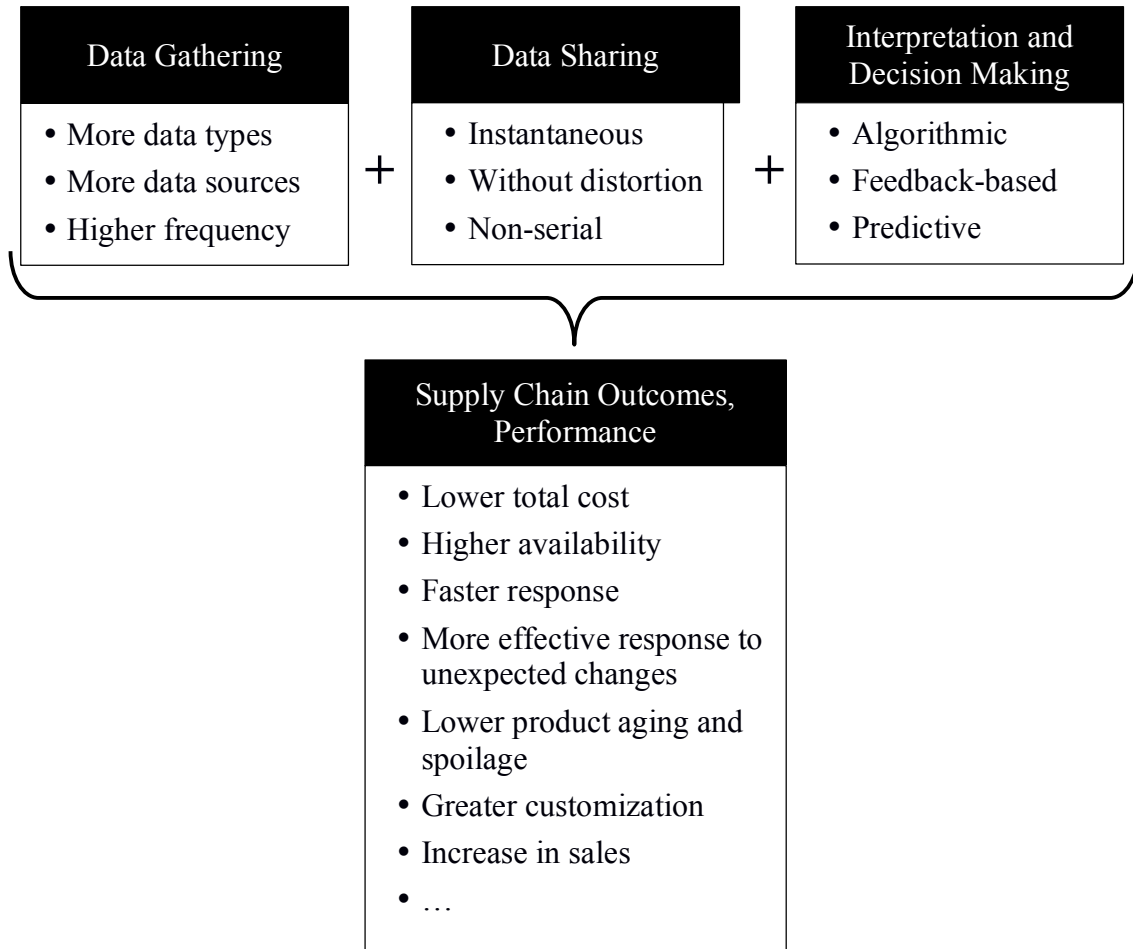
Data Gathering

• More data types
• More data sources
• Higher frequency

+

Data Sharing

• Instantaneous
• Without distortion
• Non-serial

+

Interpretation and Decision Making

• Algorithmic
• Feedback-based
• Predictive

Supply Chain Outcomes, Performance

• Lower total cost
• Higher availability
• Faster response
• More effective response to unexpected changes
• Lower product aging and spoilage
• Greater customization
• Increase in sales
• …